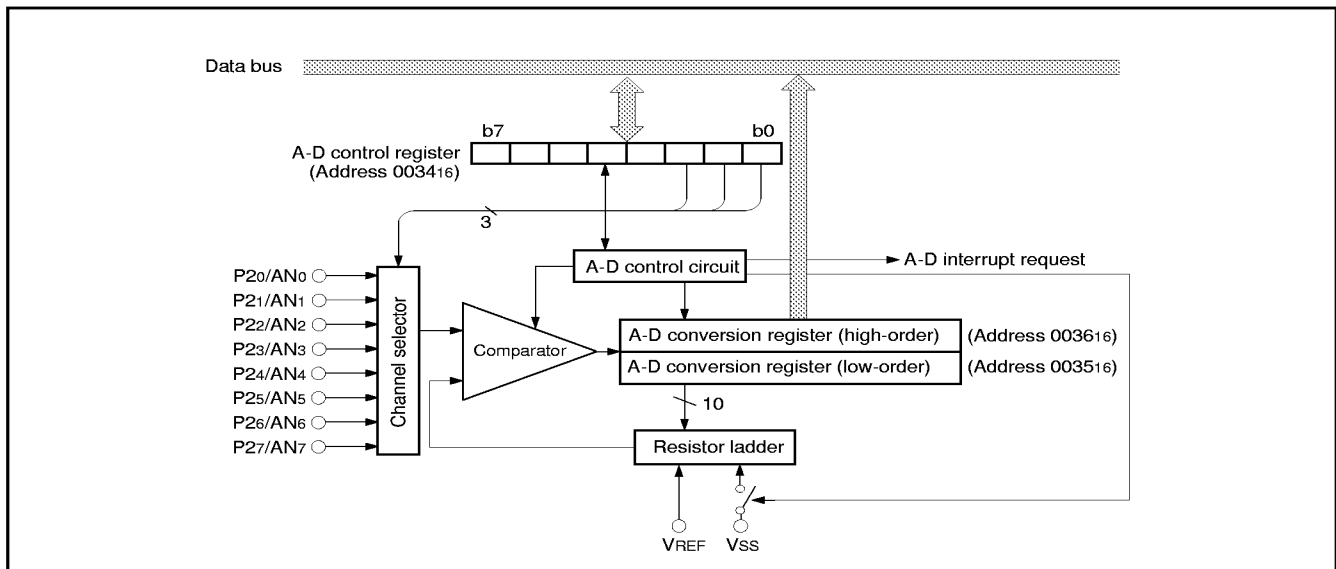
Data bus

b7 b0

A-D control register
(Address $0034_{16}$)

3

$P2_0/AN_0$
$P2_1/AN_1$
$P2_2/AN_2$
$P2_3/AN_3$
$P2_4/AN_4$
$P2_5/AN_5$
$P2_6/AN_6$
$P2_7/AN_7$

Channel selector

A-D control circuit

A-D interrupt request

Comparator

A-D conversion register (high-order) (Address $0036_{16}$)
A-D conversion register (low-order) (Address $0035_{16}$)

10

Resistor ladder

$V_{REF}$ $V_{SS}$